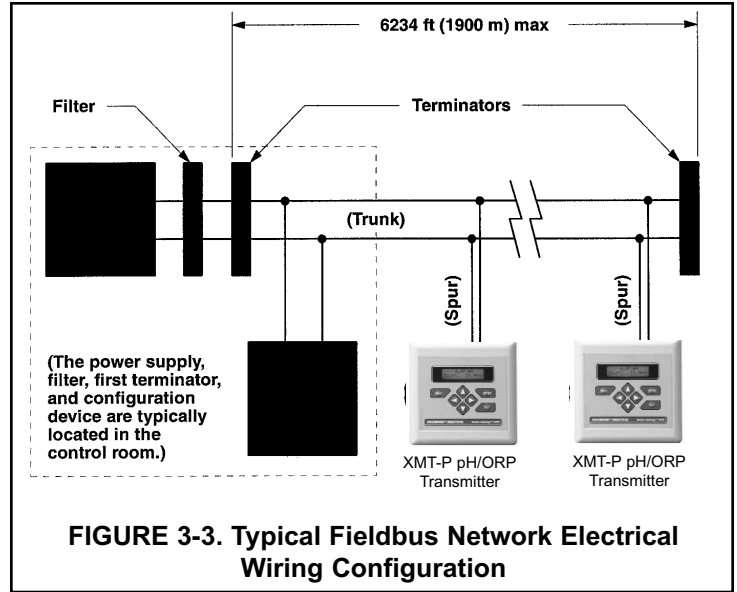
6234 ft (1900 m) max

Filter

Terminators

(Trunk)

(Spur)

(Spur)

(The power supply, filter, first terminator, and configuration device are typically located in the control room.)

XMT-P pH/ORP Transmitter

XMT-P pH/ORP Transmitter

FIGURE 3-3. Typical Fieldbus Network Electrical Wiring Configuration